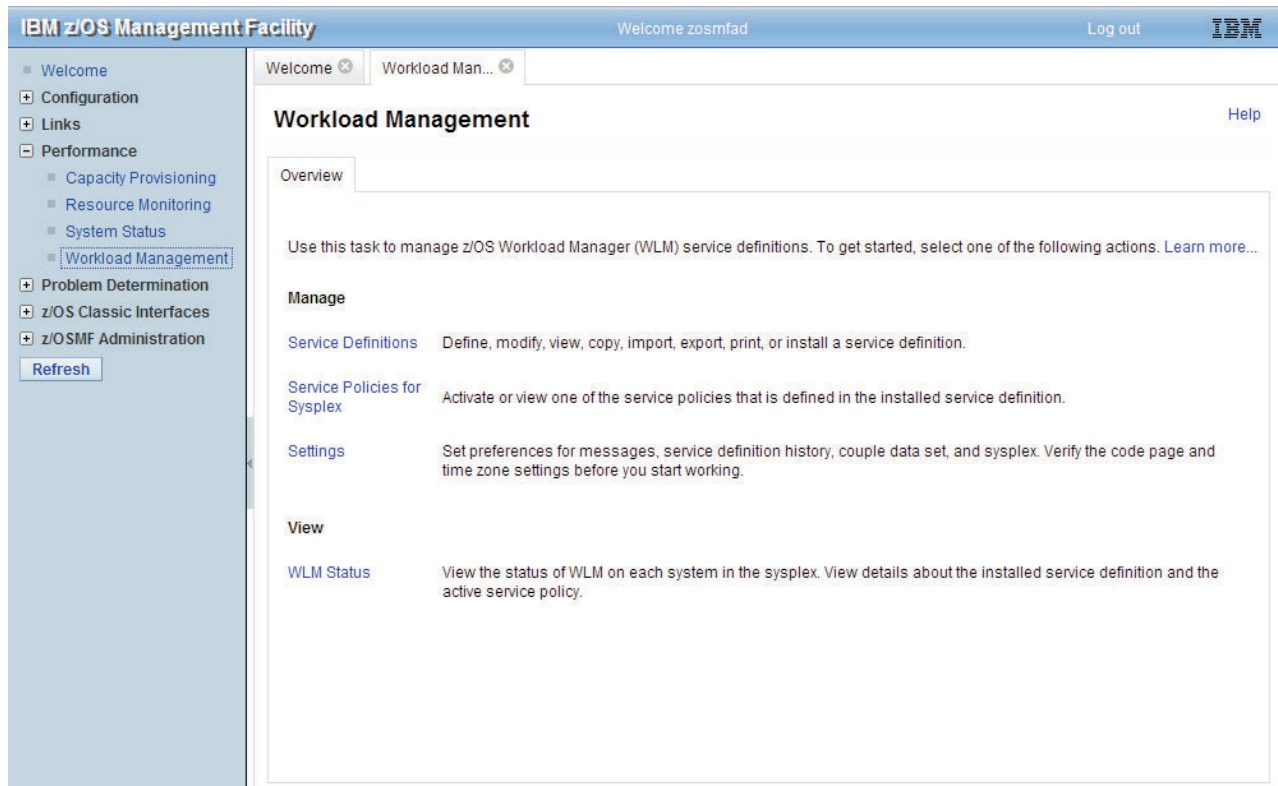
IBM z/OS Management Facility

Welcome zosmfad

Log out

IBM

Welcome
Configuration
Links
Performance
Capacity Provisioning
Resource Monitoring
System Status
Workload Management
Problem Determination
z/OS Classic Interfaces
z/OSMF Administration
Refresh

Welcome
Workload Man...

Workload Management

Help

Overview

Use this task to manage z/OS Workload Manager (WLM) service definitions. To get started, select one of the following actions. Learn more...

Manage

Service Definitions Define, modify, view, copy, import, export, print, or install a service definition.

Service Policies for Sysplex Activate or view one of the service policies that is defined in the installed service definition.

Settings Set preferences for messages, service definition history, couple data set, and sysplex. Verify the code page and time zone settings before you start working.

View

WLM Status View the status of WLM on each system in the sysplex. View details about the installed service definition and the active service policy.